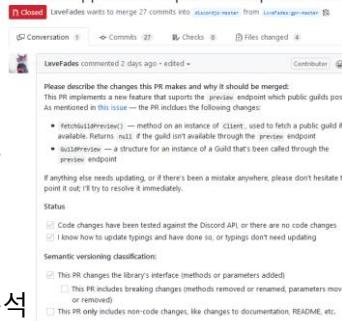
Closed LewFades wants to merge 27 commits into discordjs:master from LewFades:gpr-master

Conversation 1 Commits 27 Checks 0 Files changed 4

LewFades commented 2 days ago • edited Contributor

Please describe the changes this PR makes and why it should be merged:
This PR implements a new feature that suports the preview endpoint which public guilds pos As mentioned in this issue — the PR includes the following changes:

• fetchGuildPreview() — method on an instance of Client, used to fetch a public guild if available. Returns null if the guild isn't available through the preview endpoint
• GuildPreview — a structure for an instance of a Guild that's been called through the preview endpoint

If anything else needs updating, or if there's been a mistake anywhere, please don't hesitate t point it out; I'll try to resolve it immediately.

Status

Code changes have been tested against the Discord API, or there are no code changes
I know how to update typings and have done so, or typings don't need updating

Semantic versioning classification:

This PR changes the library's interface (methods or parameters added)
This PR includes breaking changes (methods removed or renamed, parameters mov or removed)
This PR only includes non-code changes, like changes to documentation, README, etc.

석